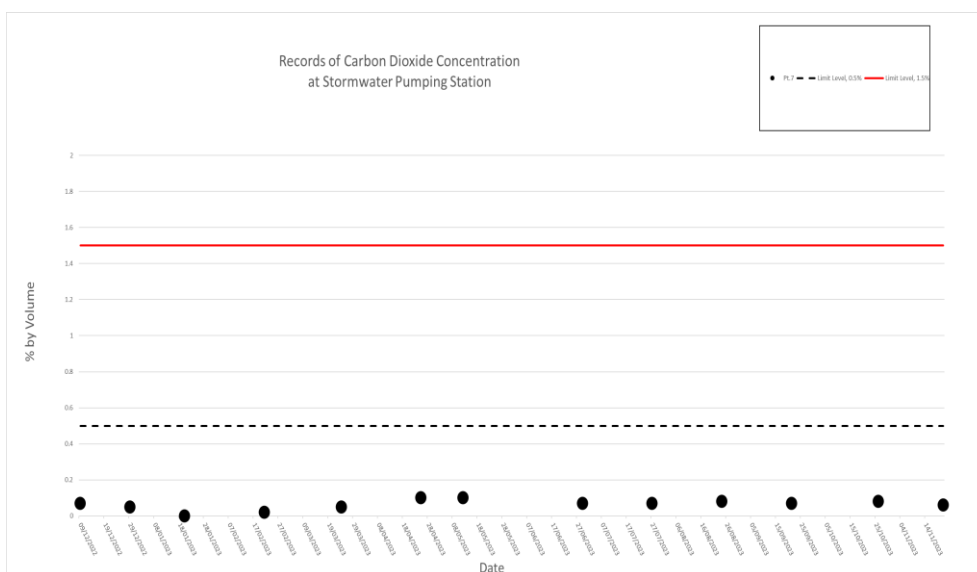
Records of Carbon Dioxide Concentration at Stormwater Pumping Station

Pt.7 Limit Level, 0.5% Limit Level, 1.5%

% by Volume

2
1.8
1.6
1.4
1.2
1
0.8
0.6
0.4
0.2
0

Date

09/12/2022 19/12/2022 29/12/2022 08/01/2023 18/01/2023 28/01/2023 07/02/2023 17/02/2023 27/02/2023 09/03/2023 19/03/2023 29/03/2023 08/04/2023 18/04/2023 28/04/2023 08/05/2023 18/05/2023 28/05/2023 07/06/2023 17/06/2023 27/06/2023 07/07/2023 17/07/2023 27/07/2023 06/08/2023 16/08/2023 26/08/2023 05/09/2023 15/09/2023 25/09/2023 05/10/2023 15/10/2023 25/10/2023 04/11/2023 14/11/2023